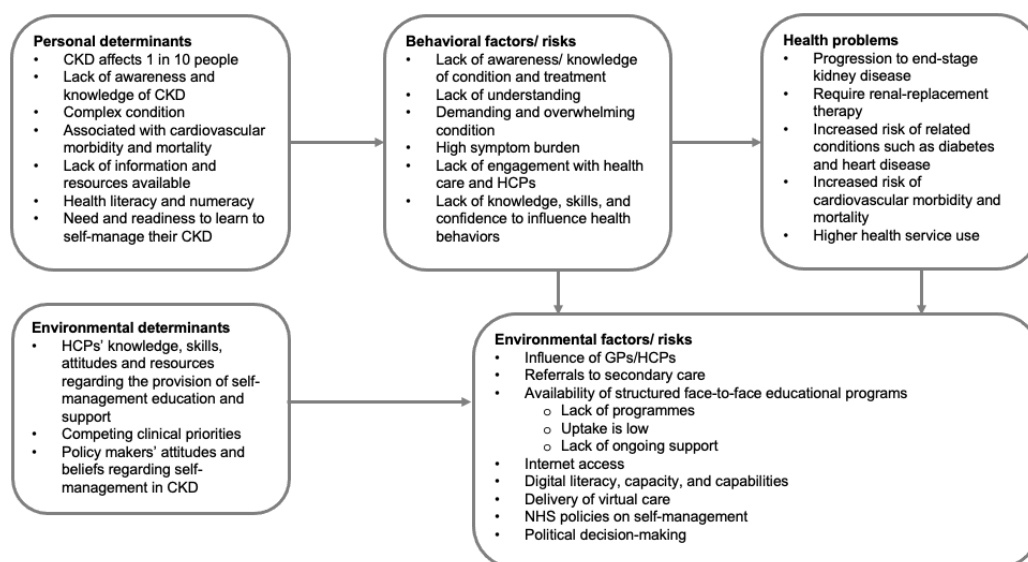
**Personal determinants**
- CKD affects 1 in 10 people
- Lack of awareness and knowledge of CKD
- Complex condition
- Associated with cardiovascular morbidity and mortality
- Lack of information and resources available
- Health literacy and numeracy
- Need and readiness to learn to self-manage their CKD

**Behavioral factors/ risks**
- Lack of awareness/ knowledge of condition and treatment
- Lack of understanding
- Demanding and overwhelming condition
- High symptom burden
- Lack of engagement with health care and HCPs
- Lack of knowledge, skills, and confidence to influence health behaviors

**Health problems**
- Progression to end-stage kidney disease
- Require renal-replacement therapy
- Increased risk of related conditions such as diabetes and heart disease
- Increased risk of cardiovascular morbidity and mortality
- Higher health service use

**Environmental determinants**
- HCPs' knowledge, skills, attitudes and resources regarding the provision of self-management education and support
- Competing clinical priorities
- Policy makers' attitudes and beliefs regarding self-management in CKD

**Environmental factors/ risks**
- Influence of GPs/HCPs
- Referrals to secondary care
- Availability of structured face-to-face educational programs
  - Lack of programmes
  - Uptake is low
  - Lack of ongoing support
- Internet access
- Digital literacy, capacity, and capabilities
- Delivery of virtual care
- NHS policies on self-management
- Political decision-making